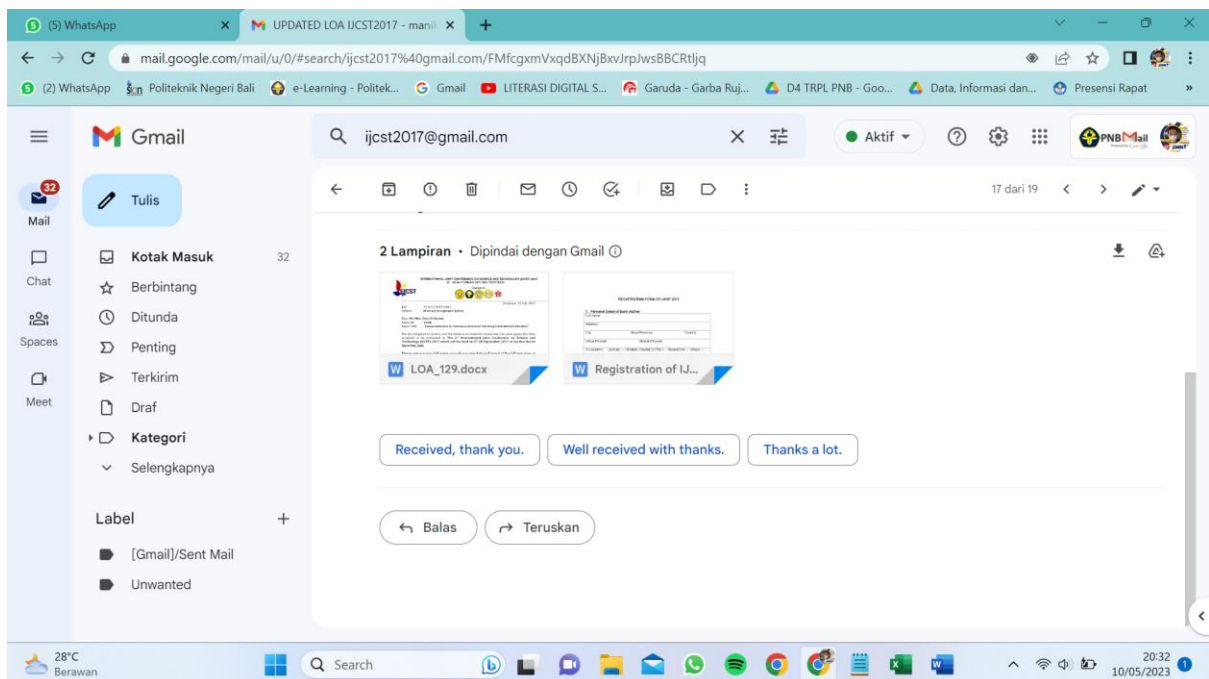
(5) WhatsApp
UPDATED LOA IJCST2017 - mani
mail.google.com/mail/u/0/#search/ijcst2017%40gmail.com/FMfcgxmVxqdBXNjBxvJrpJwsBBCRtljq
(2) WhatsApp   Politeknik Negeri Bali   e-Learning - Politek...   Gmail   LITERASI DIGITAL S...   Garuda - Garba Ruj...   D4 TRPL PNB - Goo...   Data, Informasi dan...   Presensi Rapat

Gmail
ijcst2017@gmail.com
Aktif
PNBMail

32
Mail
Chat
Spaces
Meet

Tulis
Kotak Masuk 32
Berbintang
Ditunda
Penting
Terkirim
Draf
Kategori
Selengkapnya

Label
[Gmail]/Sent Mail
Unwanted

17 dari 19

2 Lampiran • Dipindai dengan Gmail

LOA_129.docx
Registration of IJ...

Received, thank you.   Well received with thanks.   Thanks a lot.

Balas   Teruskan

28°C
Berawan
Search
20:32
10/05/2023
1